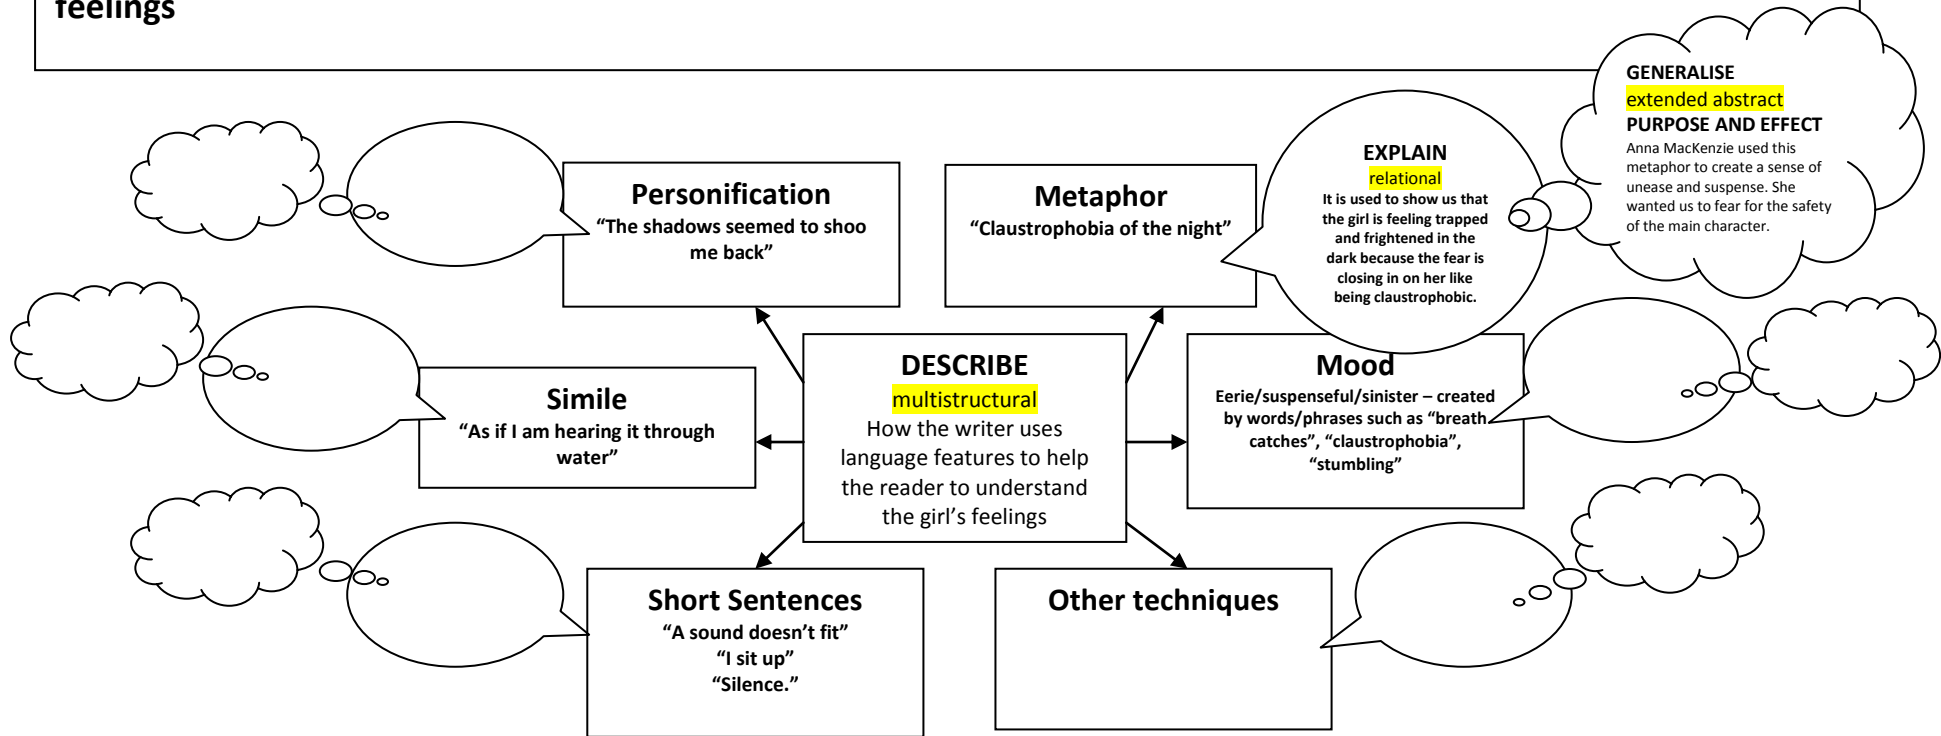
feelings

GENERALISE
extended abstract
PURPOSE AND EFFECT
Anna MacKenzie used this metaphor to create a sense of unease and suspense. She wanted us to fear for the safety of the main character.

EXPLAIN
relational
It is used to show us that the girl is feeling trapped and frightened in the dark because the fear is closing in on her like being claustrophobic.

Personification
"The shadows seemed to shoo me back"

Metaphor
"Claustrophobia of the night"

DESCRIBE
multistructural
How the writer uses language features to help the reader to understand the girl's feelings

Simile
"As if I am hearing it through water"

Mood
Eerie/suspenseful/sinister – created by words/phrases such as "breath catches", "claustrophobia", "stumbling"

Short Sentences
"A sound doesn't fit"
"I sit up"
"Silence."

Other techniques